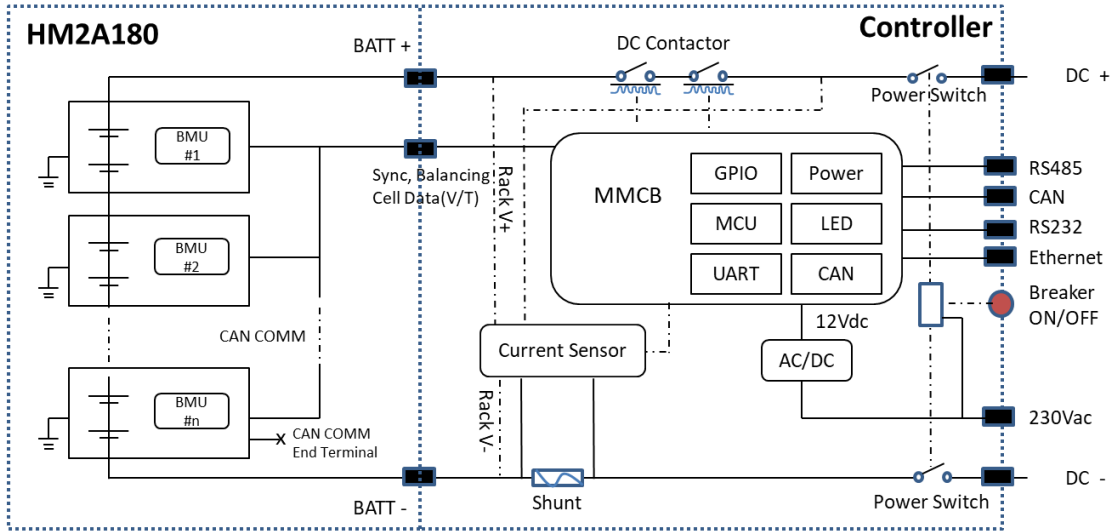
HM2A180

Controller

BATT +

DC Contactor

DC +

Power Switch

BMU #1

Sync, Balancing Cell Data(V/T)

Rack V+

MMCB

GPIO

Power

MCU

LED

UART

CAN

RS485

CAN

RS232

Ethernet

BMU #2

Breaker ON/OFF

CAN COMM

Current Sensor

12Vdc

AC/DC

BMU #n

CAN COMM End Terminal

Rack V-

230Vac

BATT -

Shunt

DC -

Power Switch